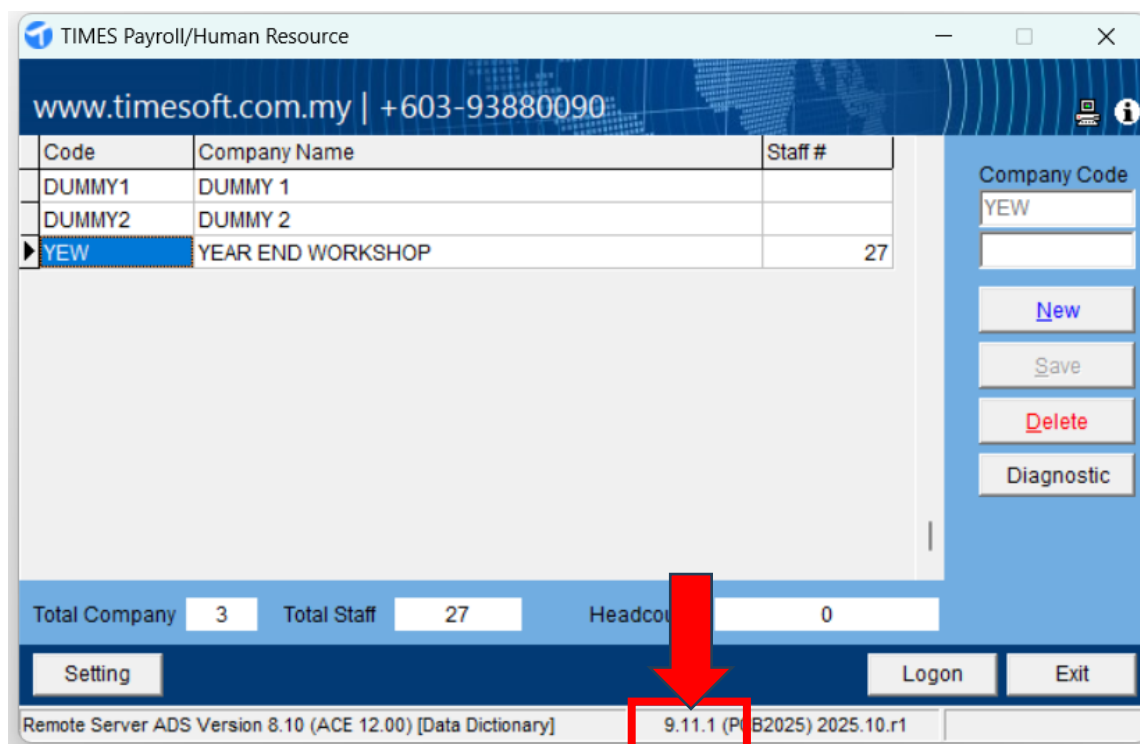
TIMES Payroll/Human Resource

www.timesoft.com.my | +603-93880090

| Code | Company Name | Staff # |
|---|---|---|
| DUMMY1 | DUMMY 1 | |
| DUMMY2 | DUMMY 2 | |
| YEW | YEAR END WORKSHOP | 27 |

Company Code
YEW

New
Save
Delete
Diagnostic

Total Company 3 Total Staff 27 Headco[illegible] 0

Setting
Logon
Exit

Remote Server ADS Version 8.10 (ACE 12.00) [Data Dictionary]
9.11.1 (P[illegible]B2025) 2025.10.r1